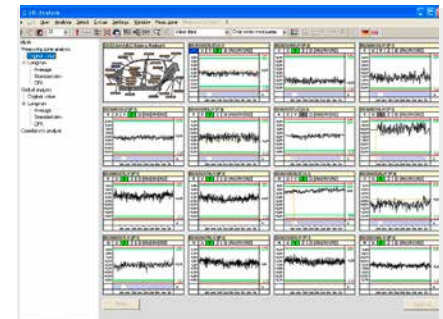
SR Analysis

User Analysis Select Extras Settings Window Process Help

Show data

Work
Measuring zone analysis
Original values
Longrun
Average
Standard dev.
CPK
Global analysis
Original values
Longrun
Average
Standard dev.
CPK
Correlation analysis

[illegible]